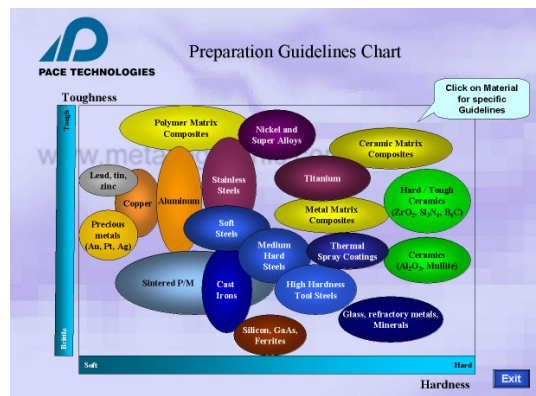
PACE TECHNOLOGIES

Preparation Guidelines Chart

Click on Material for specific Guidelines

Toughness

Tough

Brittle

Soft

Hard

Hardness

www.meta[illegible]

Polymer Matrix Composites

Nickel and Super Alloys

Ceramic Matrix Composites

Lead, tin, zinc

Copper

Aluminum

Stainless Steels

Titanium

Hard / Tough Ceramics ($ZrO_2$, $Si_3N_4$, $B_4C$)

Precious metals (Au, Pt, Ag)

Soft Steels

Metal Matrix Composites

Medium Hard Steels

Thermal Spray Coatings

Ceramics ($Al_2O_3$, Mullite)

Sintered P/M

Cast Irons

High Hardness Tool Steels

Glass, refractory metals, Minerals

Silicon, GaAs, Ferrites

Exit